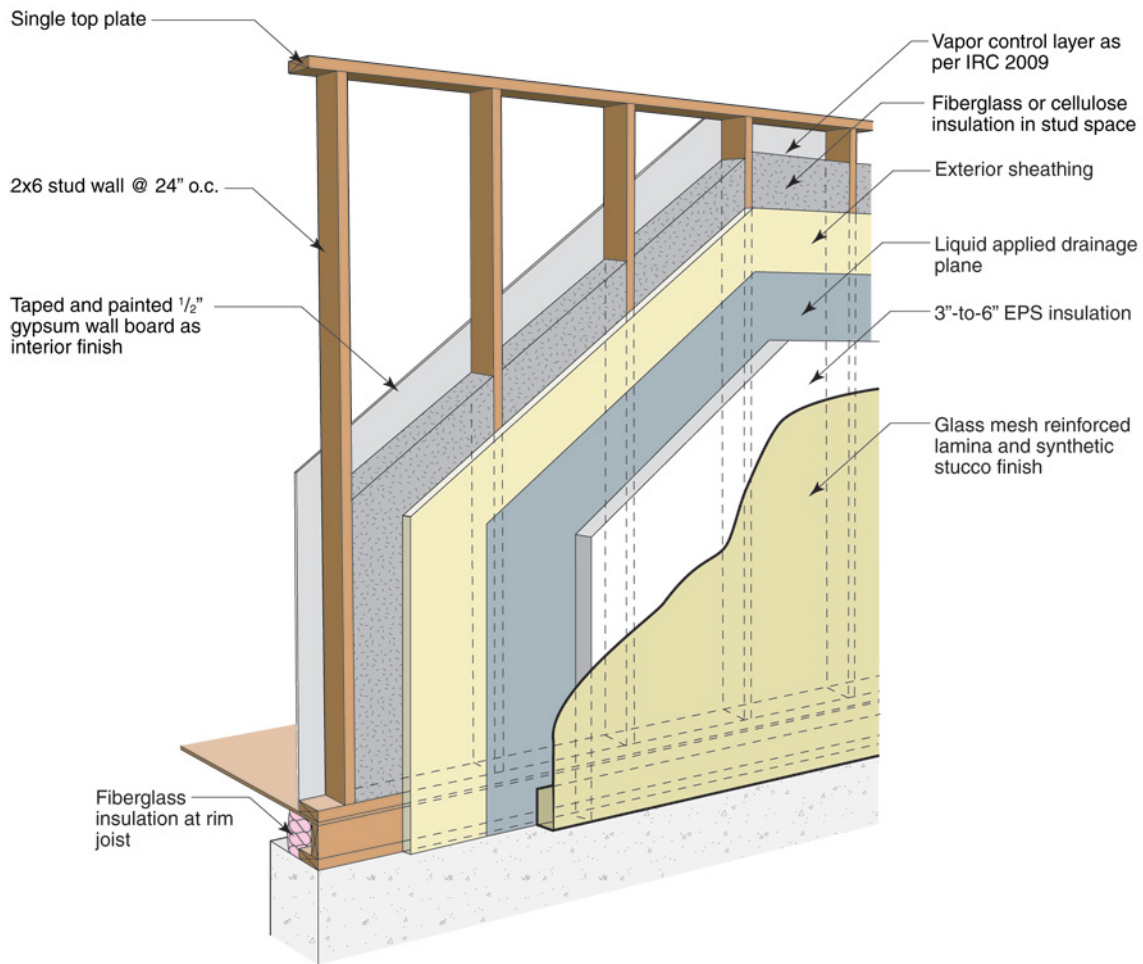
Single top plate

2x6 stud wall @ 24" o.c.

Taped and painted $^1/_2$" gypsum wall board as interior finish

Fiberglass insulation at rim joist

Vapor control layer as per IRC 2009

Fiberglass or cellulose insulation in stud space

Exterior sheathing

Liquid applied drainage plane

3"-to-6" EPS insulation

Glass mesh reinforced lamina and synthetic stucco finish